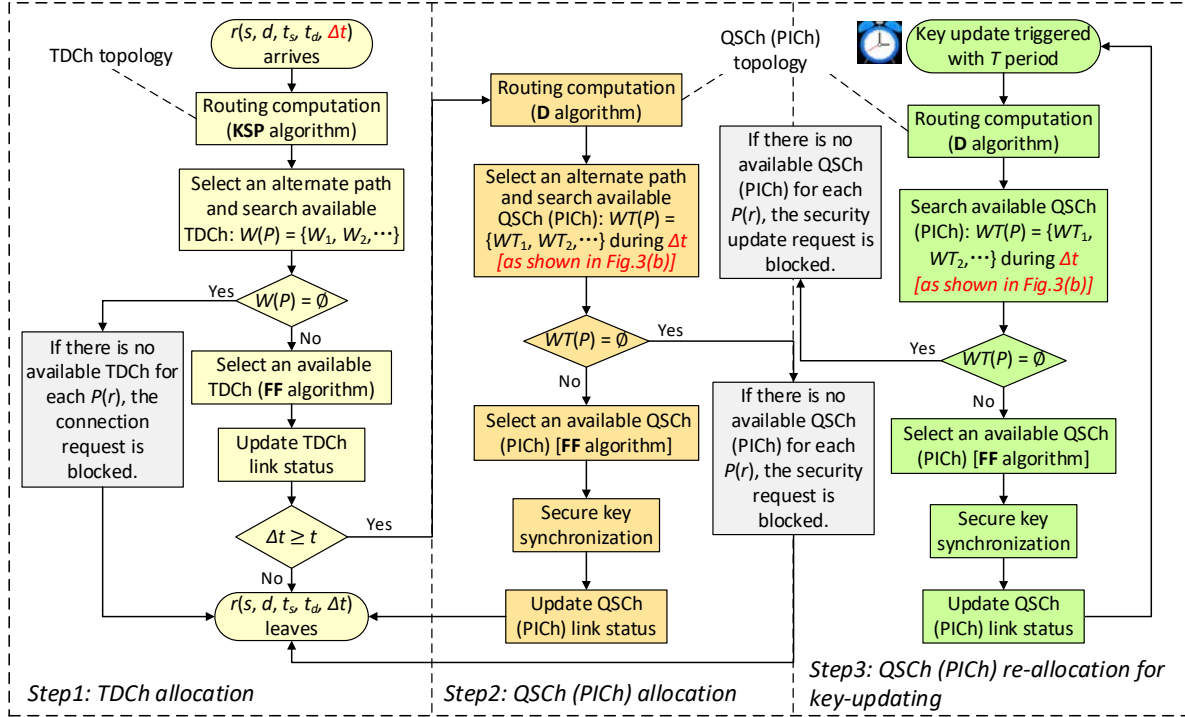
$r(s, d, t_s, t_d, \Delta t)$ arrives

TDCh topology

Routing computation (**KSP** algorithm)

Select an alternate path and search available TDCh: $W(P) = \{W_1, W_2, \cdots\}$

Yes

$W(P) = \emptyset$

No

If there is no available TDCh for each $P(r)$, the connection request is blocked.

Select an available TDCh (**FF** algorithm)

Update TDCh link status

$\Delta t \geq t$

Yes

No

$r(s, d, t_s, t_d, \Delta t)$ leaves

Step1: TDCh allocation

Routing computation (**D** algorithm)

QSCh (PICh) topology

Select an alternate path and search available QSCh (PICh): $WT(P) = \{WT_1, WT_2, \cdots\}$ during $\Delta t$ [as shown in Fig.3(b)]

$WT(P) = \emptyset$

Yes

No

Select an available QSCh (PICh) [**FF** algorithm]

Secure key synchronization

Update QSCh (PICh) link status

If there is no available QSCh (PICh) for each $P(r)$, the security request is blocked.

Step2: QSCh (PICh) allocation

Key update triggered with $T$ period

Routing computation (**D** algorithm)

If there is no available QSCh (PICh) for each $P(r)$, the security update request is blocked.

Search available QSCh (PICh): $WT(P) = \{WT_1, WT_2, \cdots\}$ during $\Delta t$ [as shown in Fig.3(b)]

Yes

$WT(P) = \emptyset$

No

Select an available QSCh (PICh) [**FF** algorithm]

Secure key synchronization

Update QSCh (PICh) link status

Step3: QSCh (PICh) re-allocation for key-updating